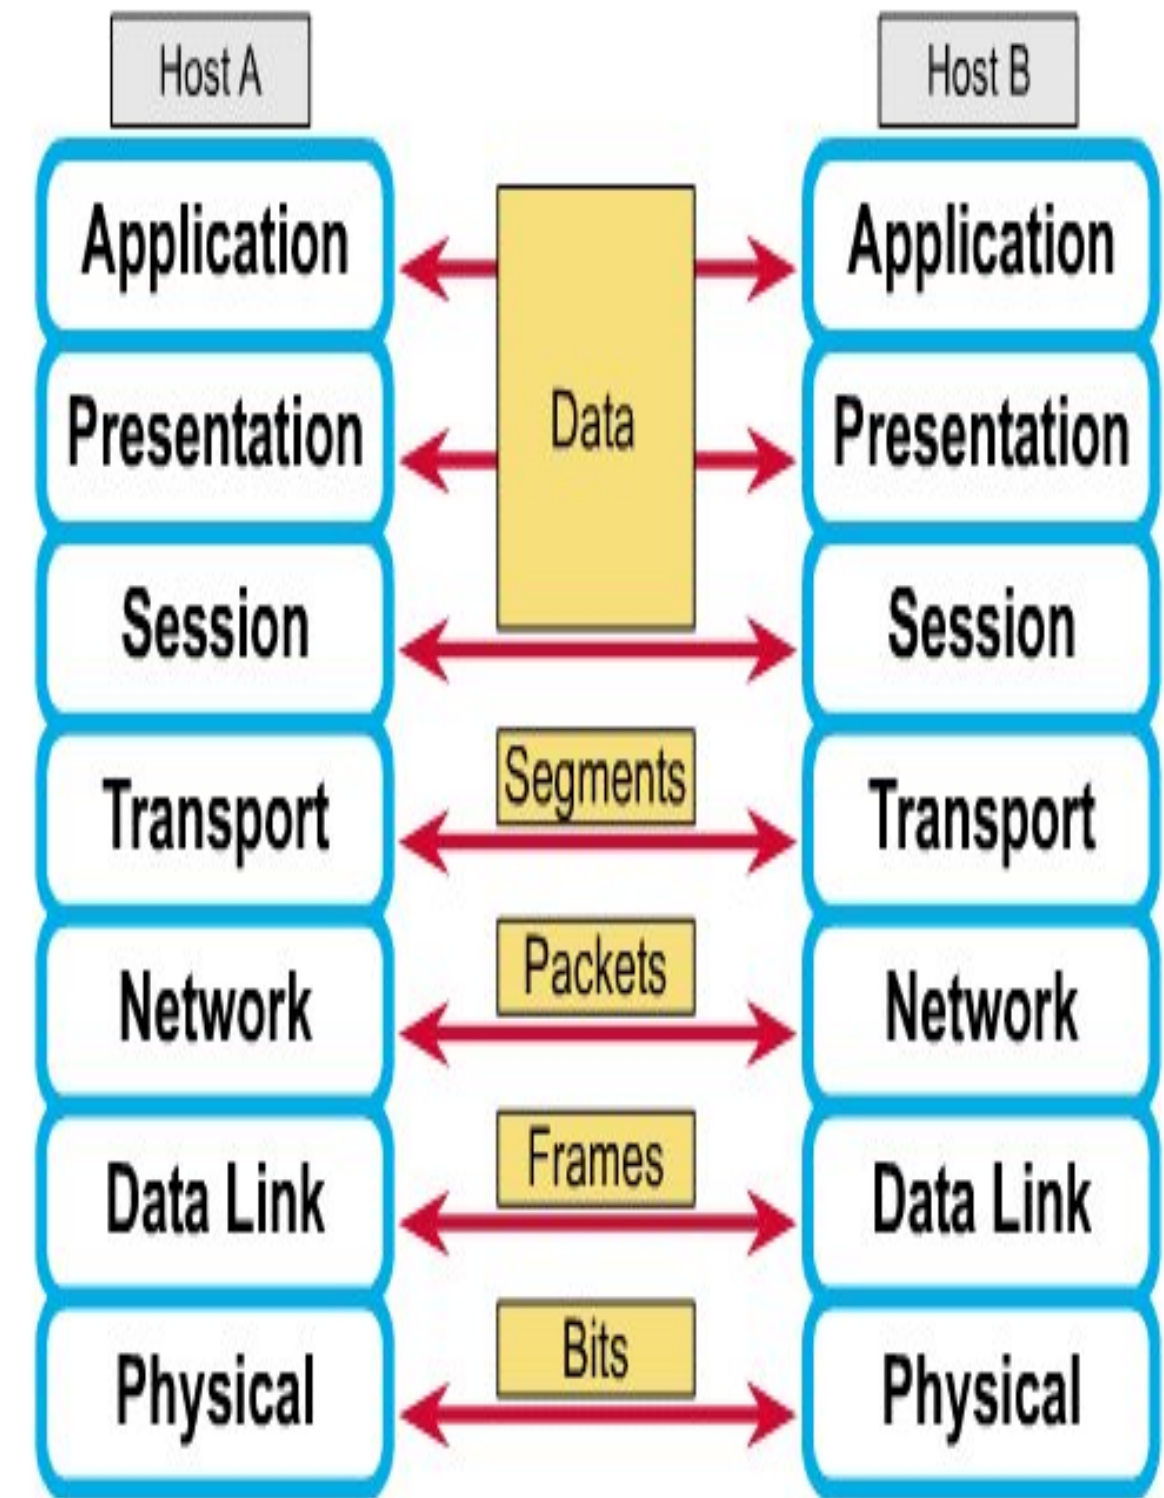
Host A

Host B

Application

Data

Application

Presentation

Presentation

Session

Session

Transport

Segments

Transport

Network

Packets

Network

Data Link

Frames

Data Link

Physical

Bits

Physical